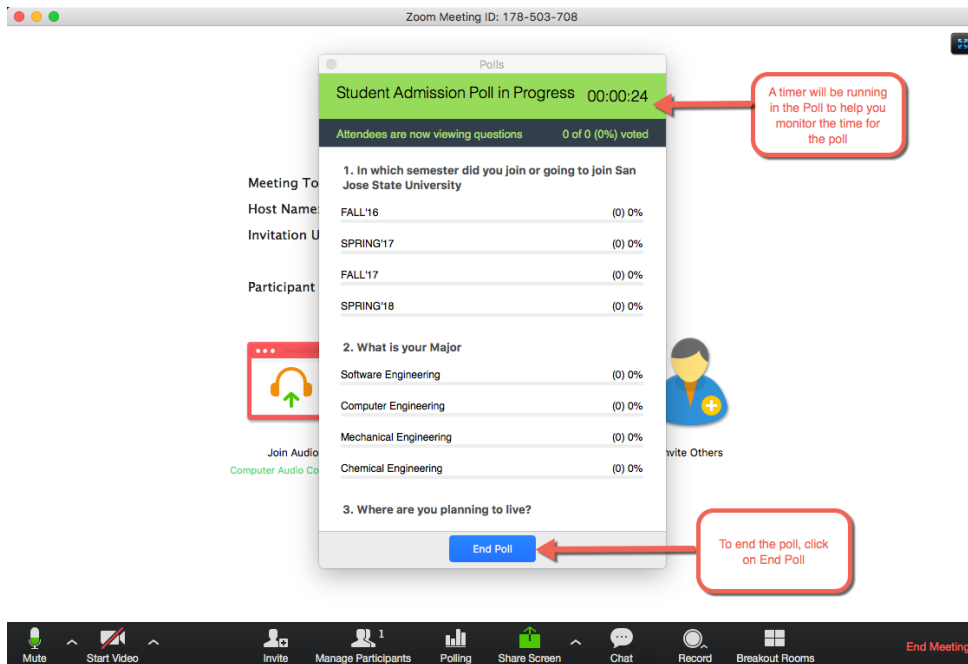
Zoom Meeting ID: 178-503-708

Meeting To
Host Name:
Invitation U

Participant

Polls

Student Admission Poll in Progress 00:00:24

Attendees are now viewing questions 0 of 0 (0%) voted

1. In which semester did you join or going to join San Jose State University

FALL'16 (0) 0%

SPRING'17 (0) 0%

FALL'17 (0) 0%

SPRING'18 (0) 0%

2. What is your Major

Software Engineering (0) 0%

Computer Engineering (0) 0%

Mechanical Engineering (0) 0%

Chemical Engineering (0) 0%

3. Where are you planning to live?

End Poll

A timer will be running in the Poll to help you monitor the time for the poll

To end the poll, click on End Poll

Join Audio
Computer Audio Co

nvite Others

Mute Start Video Invite Manage Participants 1 Polling Share Screen Chat Record Breakout Rooms End Meeting